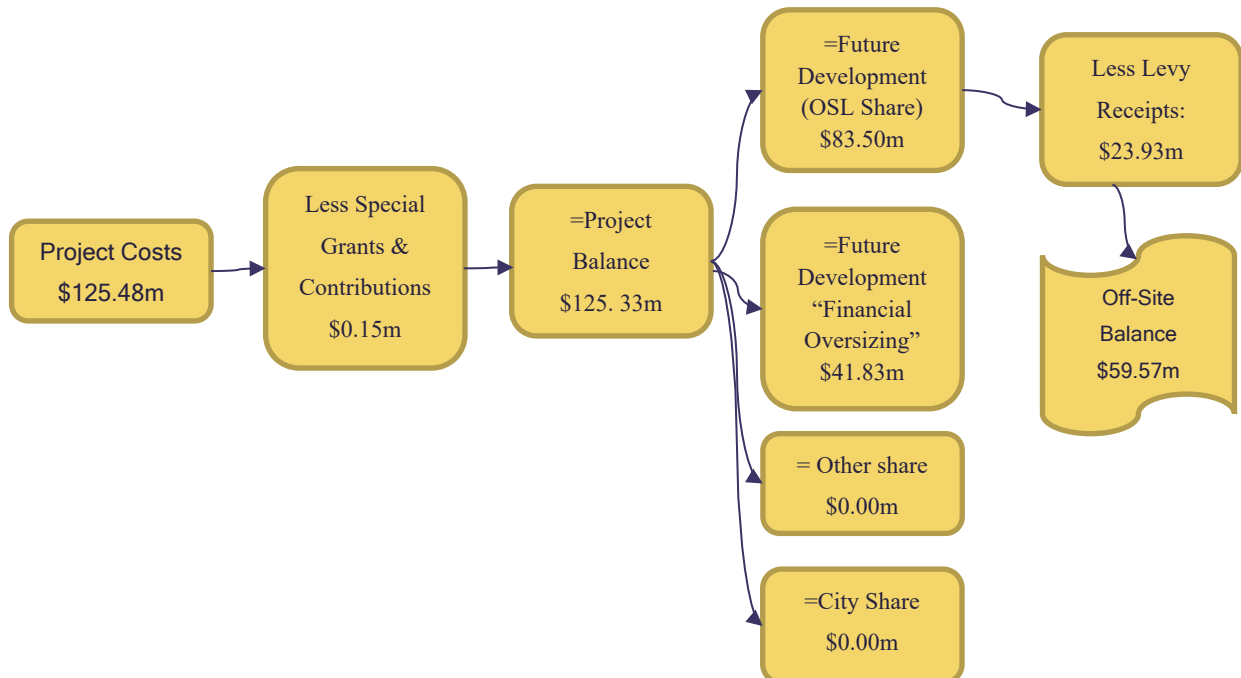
Project Costs
$125.48m

Less Special Grants & Contributions
$0.15m

=Project Balance
$125. 33m

=Future Development (OSL Share)
$83.50m

Less Levy Receipts:
$23.93m

Off-Site Balance
$59.57m

=Future Development “Financial Oversizing”
$41.83m

= Other share
$0.00m

=City Share
$0.00m